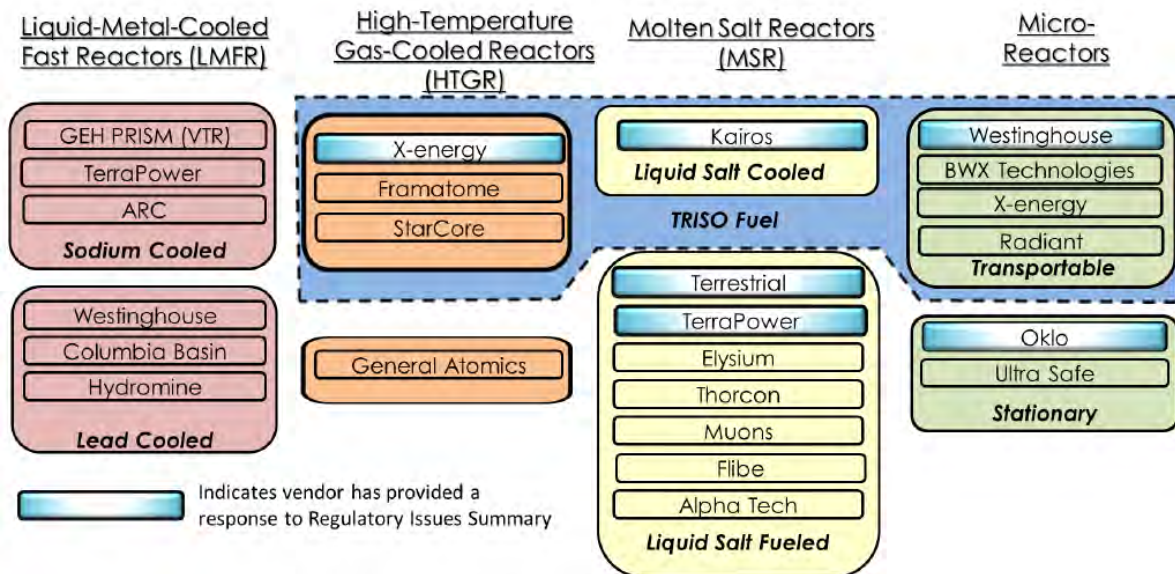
Liquid-Metal-Cooled Fast Reactors (LMFR)

GEH PRISM (VTR)
TerraPower
ARC
Sodium Cooled

Westinghouse
Columbia Basin
Hydromine
Lead Cooled

High-Temperature Gas-Cooled Reactors (HTGR)

X-energy
Framatome
StarCore

General Atomics

Molten Salt Reactors (MSR)

Kairos
Liquid Salt Cooled

TRISO Fuel

Terrestrial
TerraPower
Elysium
Thorcon
Muons
Flibe
Alpha Tech
Liquid Salt Fueled

Micro-Reactors

Westinghouse
BWX Technologies
X-energy
Radiant
Transportable

Oklo
Ultra Safe
Stationary

Indicates vendor has provided a response to Regulatory Issues Summary